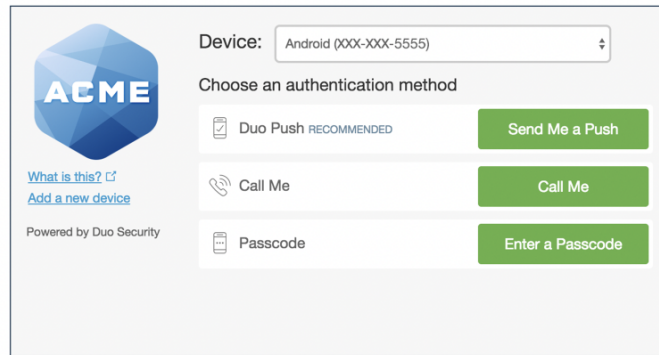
ACME

What is this?
Add a new device

Powered by Duo Security

Device: Android (XXX-XXX-5555)

Choose an authentication method

Duo Push RECOMMENDED
Send Me a Push

Call Me
Call Me

Passcode
Enter a Passcode